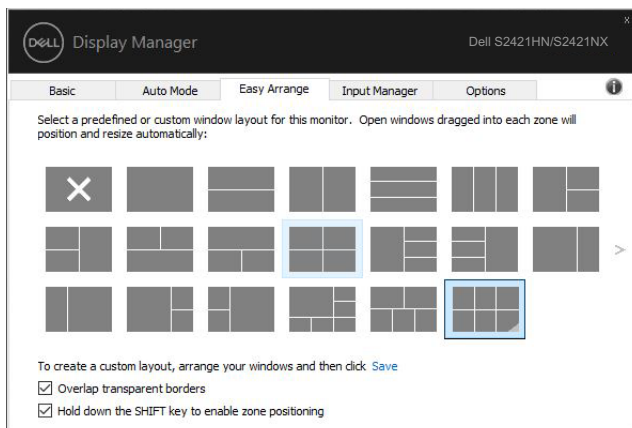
DELL Display Manager

Dell S2421HN/S2421NX

x

Basic

Auto Mode

Easy Arrange

Input Manager

Options

Select a predefined or custom window layout for this monitor. Open windows dragged into each zone will position and resize automatically:

>

To create a custom layout, arrange your windows and then click Save

☑ Overlap transparent borders

☑ Hold down the SHIFT key to enable zone positioning